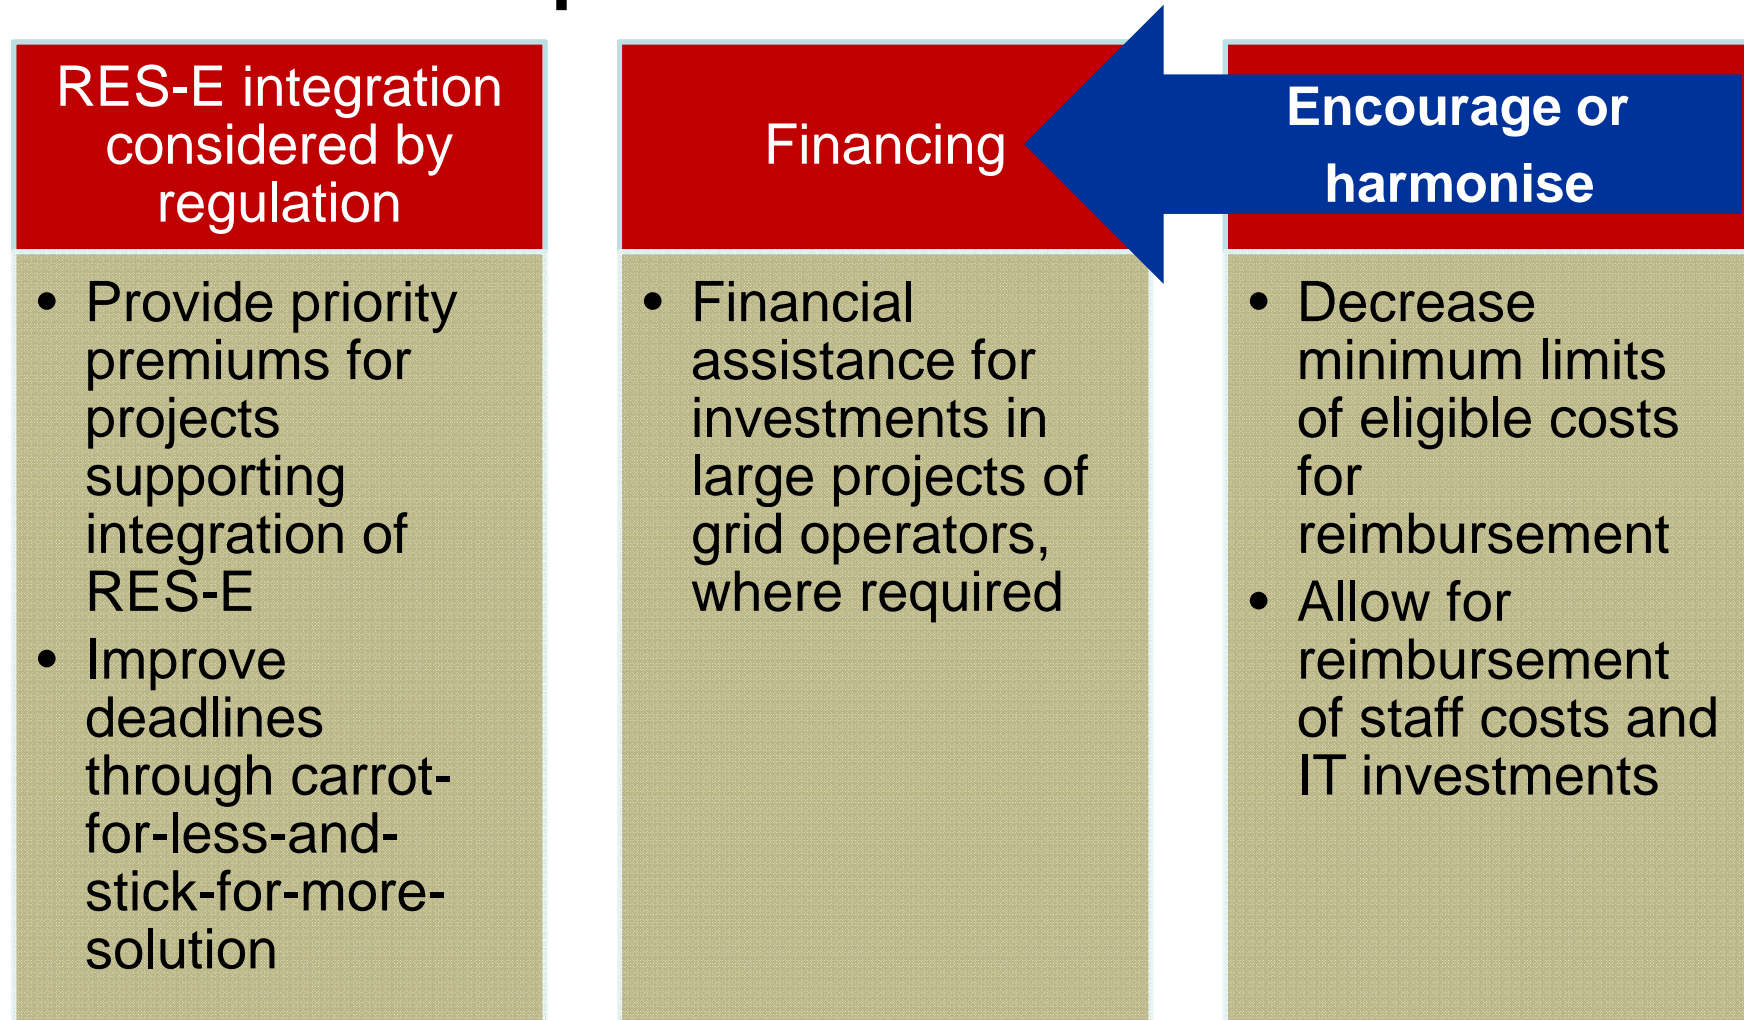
RES-E integration considered by regulation

- Provide priority premiums for projects supporting integration of RES-E
- Improve deadlines through carrot-for-less-and-stick-for-more-solution

Financing

- Financial assistance for investments in large projects of grid operators, where required

Encourage or harmonise

- Decrease minimum limits of eligible costs for reimbursement
- Allow for reimbursement of staff costs and IT investments